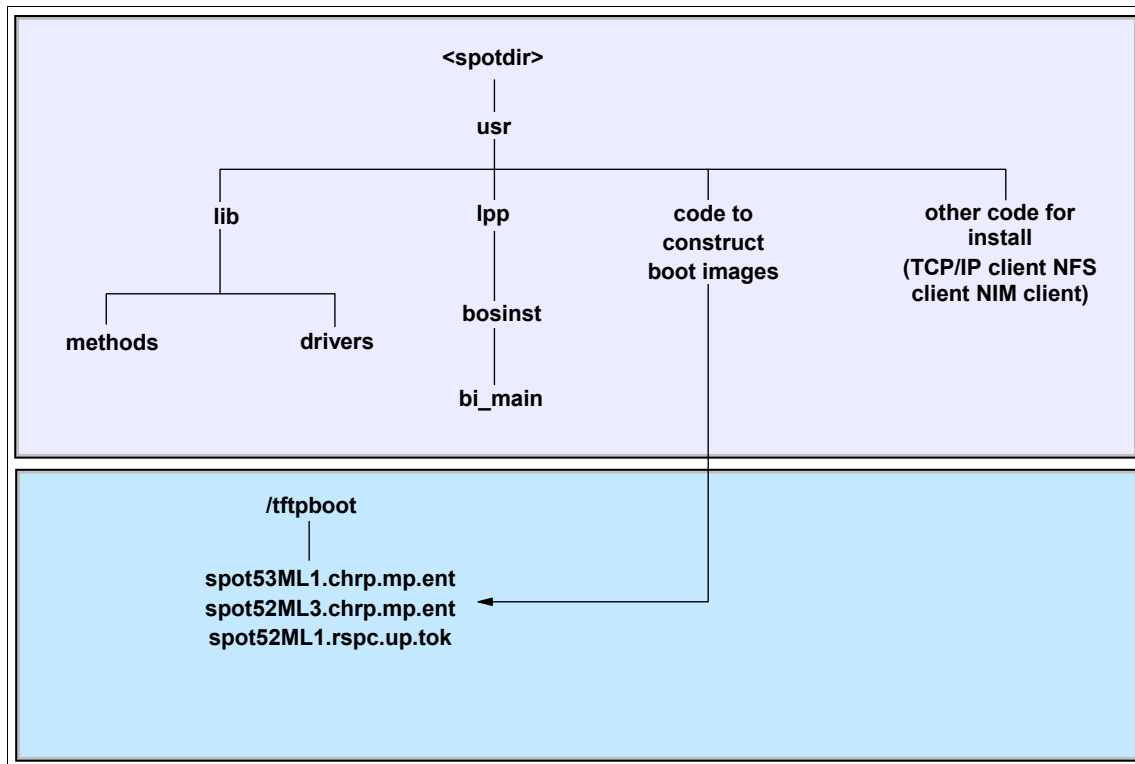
<spotdir>

usr

lib

methods

drivers

lpp

bosinst

bi_main

code to construct boot images

other code for install (TCP/IP client NFS client NIM client)

/tftpboot

spot53ML1.chrp.mp.ent
spot52ML3.chrp.mp.ent
spot52ML1.rspc.up.tok